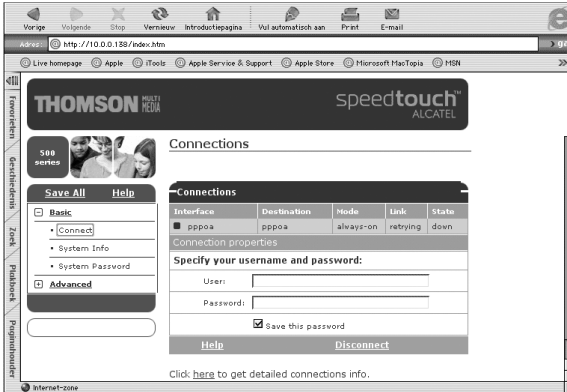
Vorige Volgende Stop Vernieuw Introductiepagina Vul automatisch aan Print E-mail

Adres: http://10.0.0.138/index.htm

Live homepage Apple iTools Apple Service & Support Apple Store Microsoft MacTopia MSN

Favorieten Geschiedenis Zoek Plakboek Paginahouder

THOMSON MULTIMEDIA

speedtouch™ ALCATEL

500 series

Save All Help

Basic

• Connect

• System Info

• System Password

Advanced

Connections

Connections

| Interface | Destination | Mode | Link | State |
|---|---|---|---|---|
| pppoa | pppoa | always-on | retrying | down |

Connection properties

Specify your username and password:

User:

Password:

Save this password

Help Disconnect

Click here to get detailed connections info.

Internet-zone